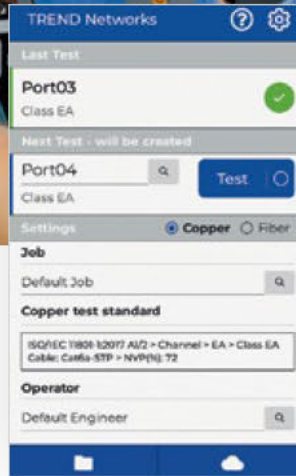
TREND Networks

Last Test

Port03
Class EA

Next Test - will be created

Port04
Class EA

Test

Settings
Copper
Fiber

Job
Default Job

Copper test standard
ISO/IEC 11801-1:2017 A1/2 > Channel > EA > Class EA
Cable: Cat6a-STP > NVP(%): 72

Operator
Default Engineer